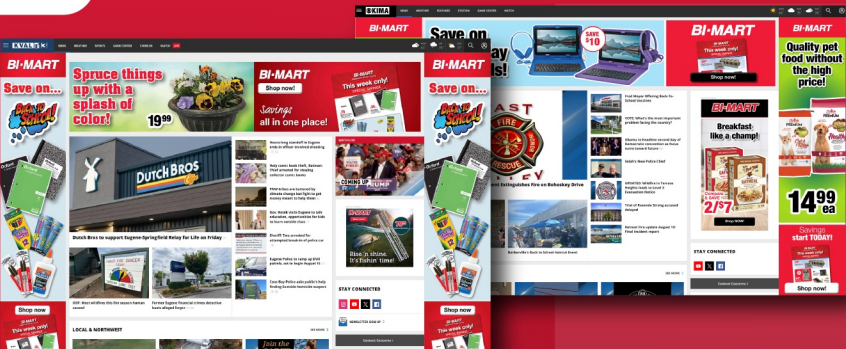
KVAL
BI-MART
Save on...
Back to School!
Shop now!
This week only!
Spruce things up with a splash of color!
19.99
BI-MART
Shop now!
Savings all in one place!
DUTCH BROS
Dutch Bros to support Eugene-Springfield Relay for Life on Friday
COMING UP
STAY CONNECTED
Rise 'n shine. It's fishin' time!
LOCAL & NORTHWEST
SEE MORE
KIMA
BI-MART
Save on
SAVE $10
BI-MART
Shop now!
This week only!
Extinguishes Fire on Bohoskey Drive
BI-MART
Breakfast-like a champ!
2/$7
SHOP NOW
STAY CONNECTED
BI-MART
Quality pet food without the high price!
14.99 ea
Savings start TODAY!
Shop now!